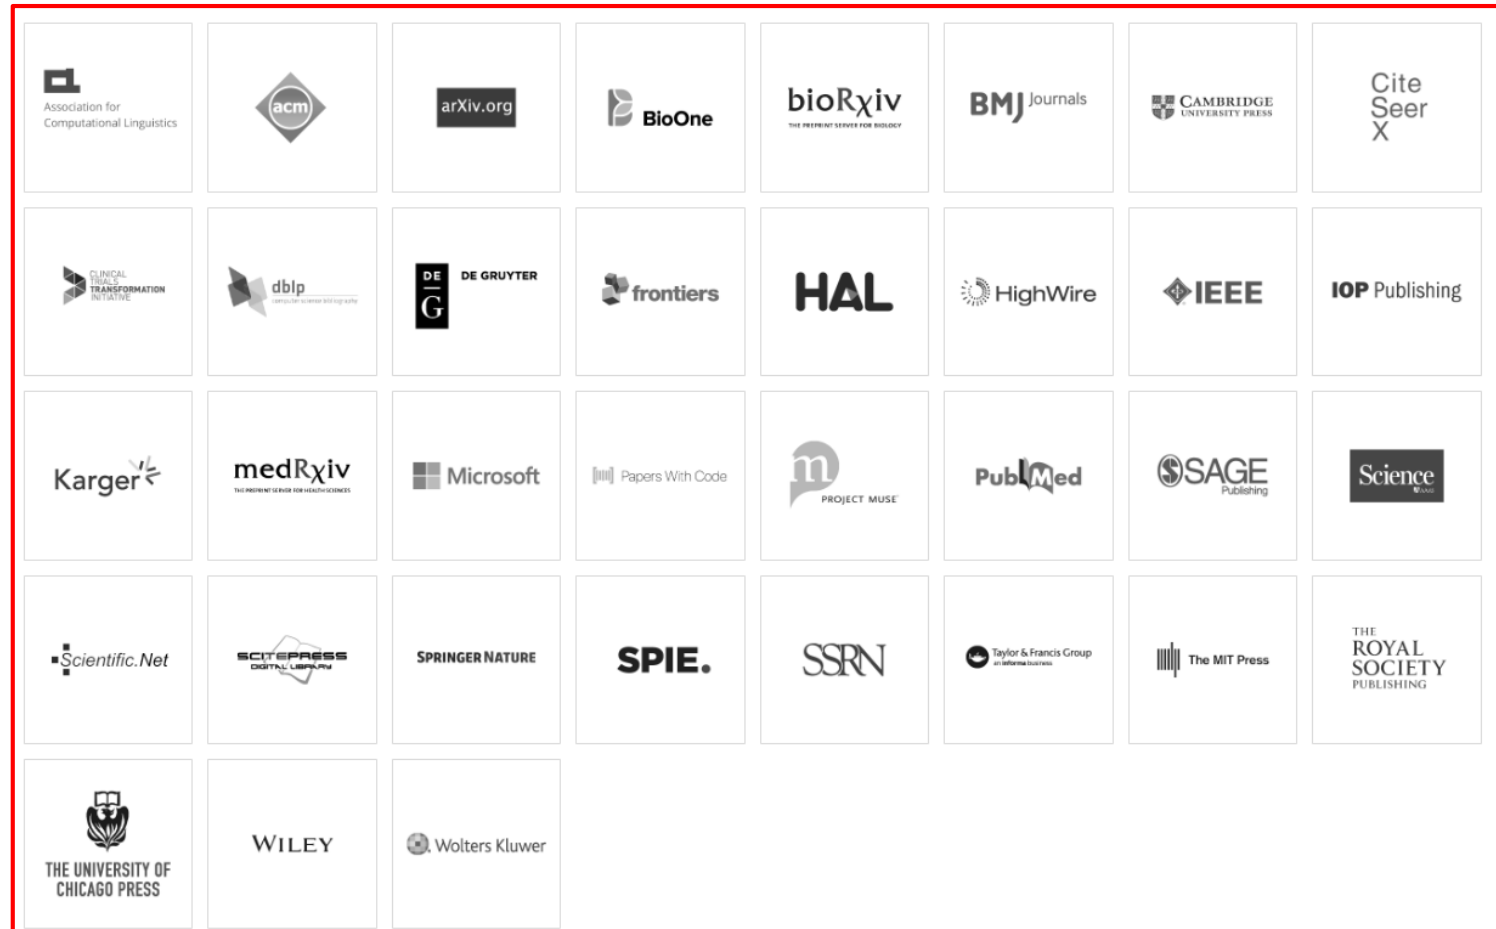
Association for Computational Linguistics

acm

arXiv.org

BioOne

bioRχiv
THE PREPRINT SERVER FOR BIOLOGY

BMJ Journals

CAMBRIDGE UNIVERSITY PRESS

Cite Seer X

CLINICAL TRIALS TRANSFORMATION INITIATIVE

dblp
computer science bibliography

DE G DE GRUYTER

frontiers

HAL

HighWire

IEEE

IOP Publishing

Karger

medRχiv
THE PREPRINT SERVER FOR HEALTH SCIENCES

Microsoft

Papers With Code

m PROJECT MUSE

PubMed

SAGE Publishing

Science AAAS

Scientific.Net

SCITEPRESS DIGITAL LIBRARY

SPRINGER NATURE

SPIE.

SSRN

Taylor & Francis Group
an informa business

The MIT Press

THE ROYAL SOCIETY PUBLISHING

THE UNIVERSITY OF CHICAGO PRESS

WILEY

Wolters Kluwer